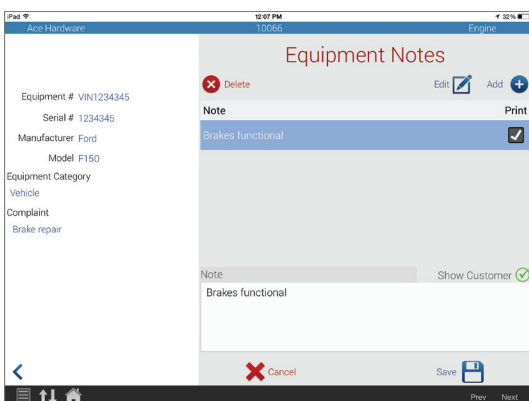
iPad
12:07 PM
32%
Ace Hardware
10066
Engine

Equipment # VIN1234345
Serial # 1234345
Manufacturer Ford
Model F150
Equipment Category
Vehicle
Complaint
Brake repair

Equipment Notes

Delete
Edit
Add

| Note | Print |
|---|---|
| Brakes functional | ✓ |

Note
Show Customer
Brakes functional

Cancel
Save

Prev
Next